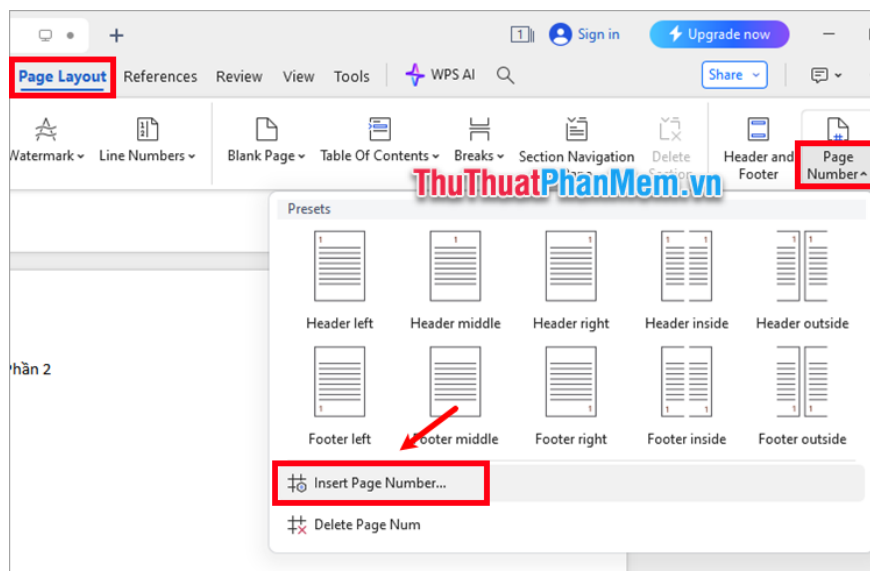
+

1 Sign in Upgrade now

Page Layout References Review View Tools WPS AI

Share

Watermark Line Numbers Blank Page Table Of Contents Breaks Section Navigation Delete Section Header and Footer Page Number

ThuThuatPhanMem.vn

Presets

Header left Header middle Header right Header inside Header outside

Footer left Footer middle Footer right Footer inside Footer outside

Insert Page Number...

Delete Page Num

Phần 2